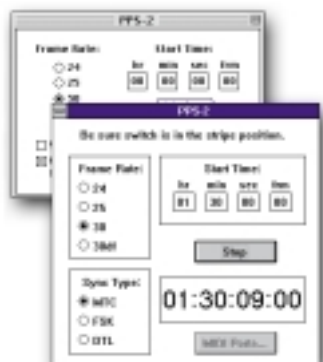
PPS-2

Frame Rate:
24
25
30

Start Time:
hr min sec frm
00 00 00 00

PPS-2

Be sure switch is in the stripe position.

Frame Rate:
24
25
30
30df

Start Time:
hr min sec frm
01 30 00 00

Stop

Sync Type:
MTC
FSK
DTL

01:30:09:00

MIDI Ports...